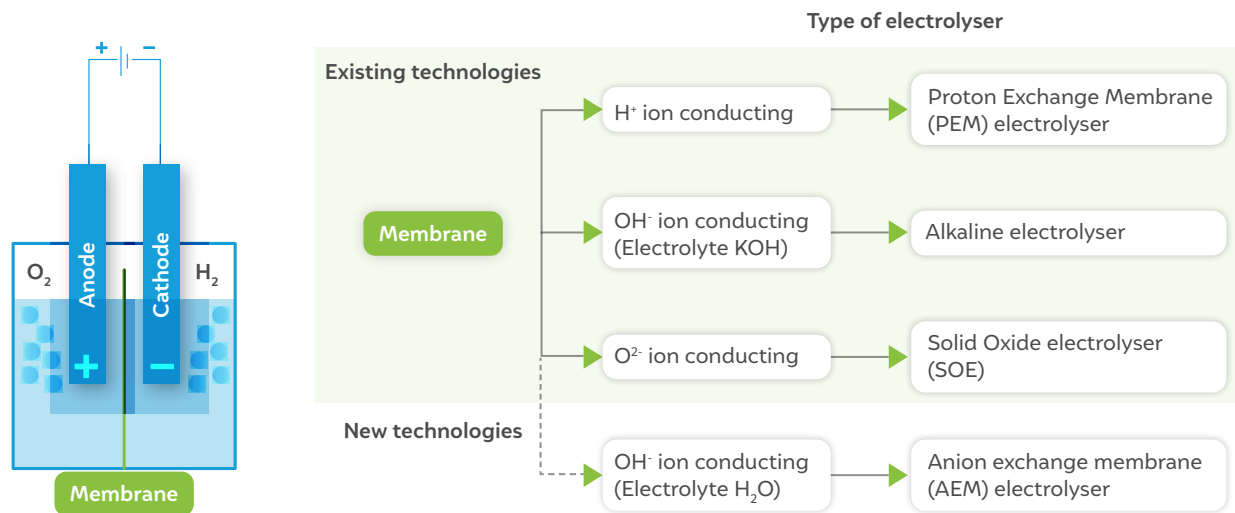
+ −

$O_2$ Anode Cathode $H_2$

+ −

Membrane

Type of electrolyser

Existing technologies

Membrane

$H^+$ ion conducting

Proton Exchange Membrane (PEM) electrolyser

$OH^-$ ion conducting (Electrolyte KOH)

Alkaline electrolyser

$O^{2-}$ ion conducting

Solid Oxide electrolyser (SOE)

New technologies

$OH^-$ ion conducting (Electrolyte $H_2O$)

Anion exchange membrane (AEM) electrolyser